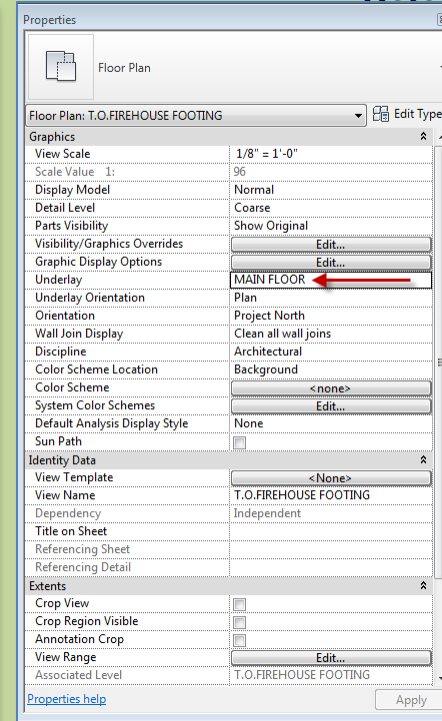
Properties

Floor Plan

Floor Plan: T.O.FIREHOUSE FOOTING

Edit Type

Graphics

| | |
|---|---|
| View Scale | 1/8" = 1'-0" |
| Scale Value 1: | 96 |
| Display Model | Normal |
| Detail Level | Coarse |
| Parts Visibility | Show Original |
| Visibility/Graphics Overrides | Edit... |
| Graphic Display Options | Edit... |
| Underlay | MAIN FLOOR |
| Underlay Orientation | Plan |
| Orientation | Project North |
| Wall Join Display | Clean all wall joins |
| Discipline | Architectural |
| Color Scheme Location | Background |
| Color Scheme | <none> |
| System Color Schemes | Edit... |
| Default Analysis Display Style | None |
| Sun Path | |

Identity Data

| | |
|---|---|
| View Template | <None> |
| View Name | T.O.FIREHOUSE FOOTING |
| Dependency | Independent |
| Title on Sheet | |
| Referencing Sheet | |
| Referencing Detail | |

Extents

| | |
|---|---|
| Crop View | |
| Crop Region Visible | |
| Annotation Crop | |
| View Range | Edit... |
| Associated Level | T.O.FIREHOUSE FOOTING |

Properties help

Apply